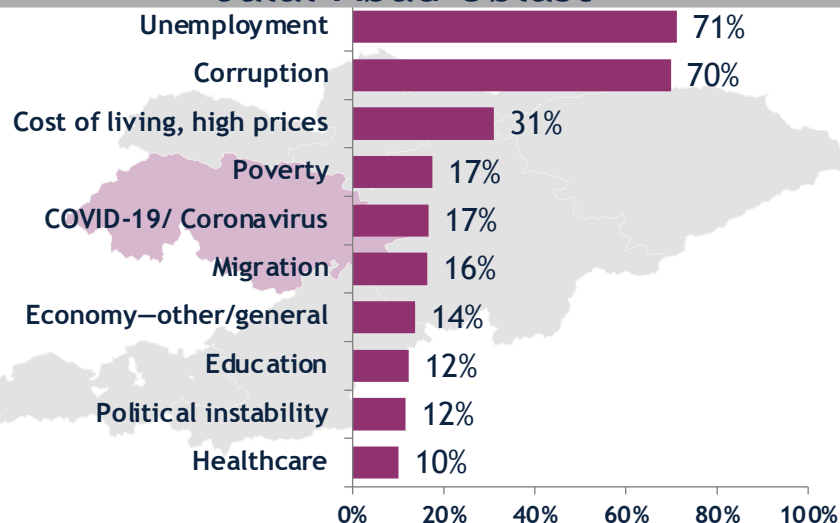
Jalal-Abad Oblast

Unemployment 71%
Corruption 70%
Cost of living, high prices 31%
Poverty 17%
COVID-19/ Coronavirus 17%
Migration 16%
Economy—other/general 14%
Education 12%
Political instability 12%
Healthcare 10%

0% 20% 40% 60% 80% 100%